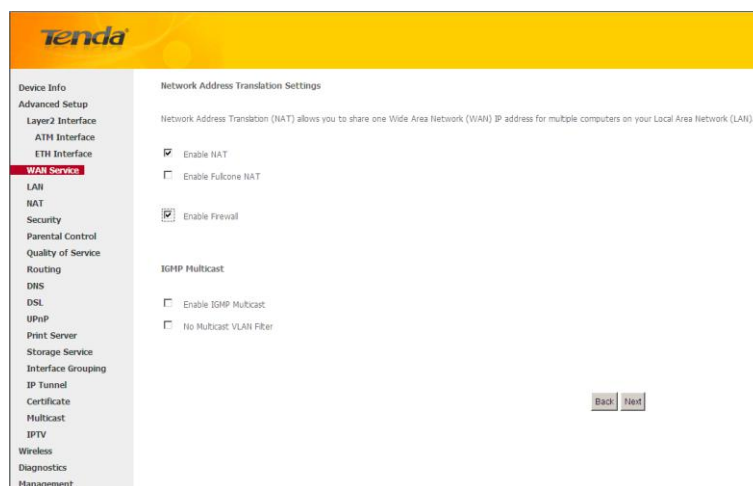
Tenda

Device Info
Advanced Setup
Layer2 Interface
ATM Interface
ETH Interface
WAN Service
LAN
NAT
Security
Parental Control
Quality of Service
Routing
DNS
DSL
UPnP
Print Server
Storage Service
Interface Grouping
IP Tunnel
Certificate
Multicast
IPTV
Wireless
Diagnostics
Management

Network Address Translation Settings

Network Address Translation (NAT) allows you to share one Wide Area Network (WAN) IP address for multiple computers on your Local Area Network (LAN).

Enable NAT

Enable Fullcone NAT

Enable Firewall

IGMP Multicast

Enable IGMP Multicast

No Multicast VLAN Filter

Back Next